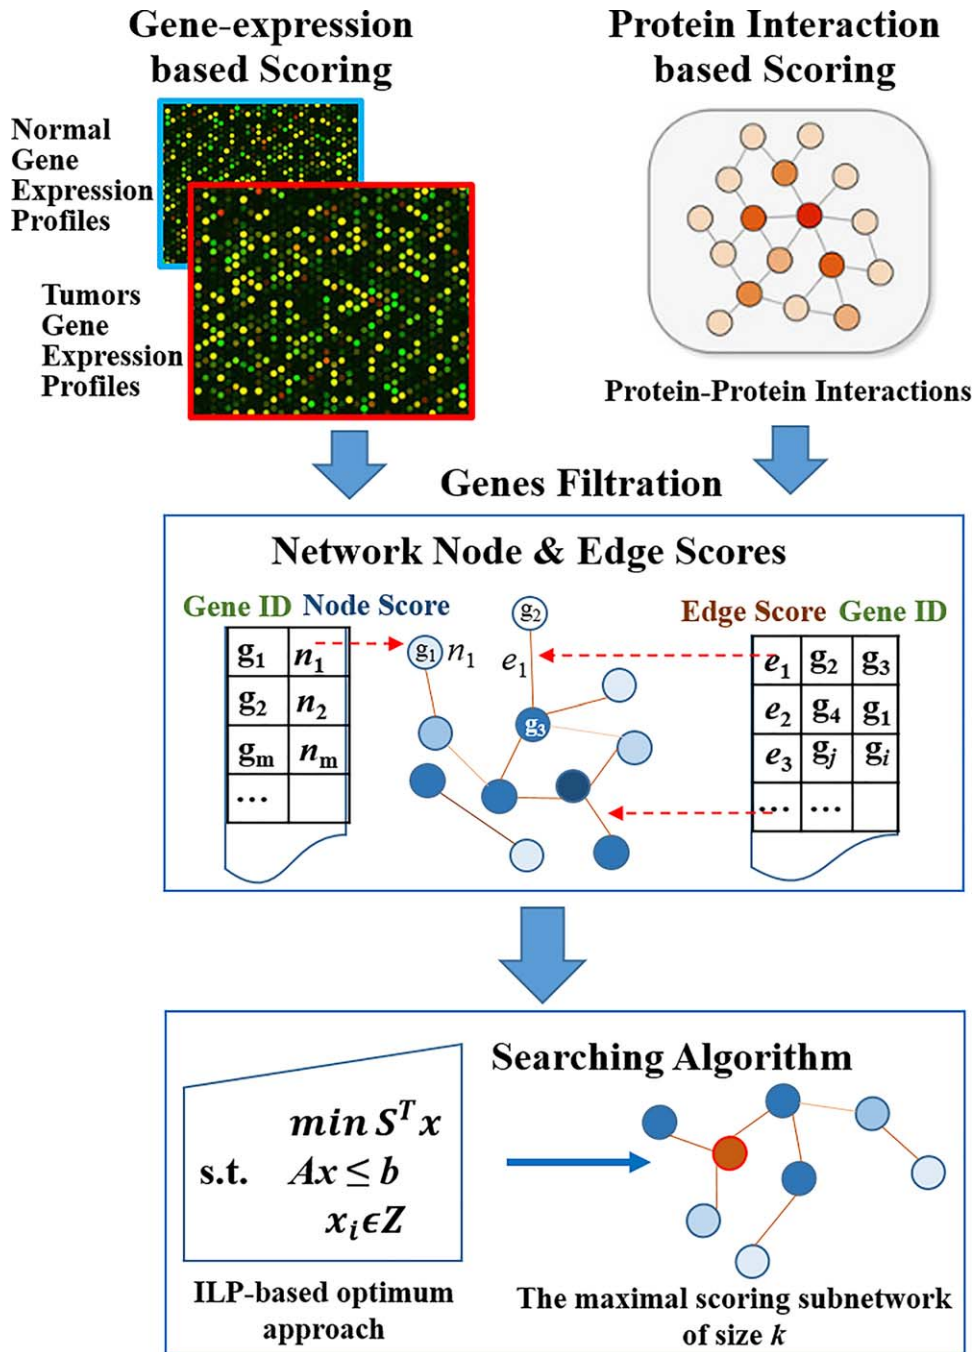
Gene-expression based Scoring

Protein Interaction based Scoring

Normal Gene Expression Profiles

Tumors Gene Expression Profiles

Protein-Protein Interactions

Genes Filtration

Network Node & Edge Scores

Gene ID Node Score

| $g_1$ | $n_1$ |
|---|---|
| $g_2$ | $n_2$ |
| $g_m$ | $n_m$ |
| ... | |

$g_2$

$g_1$ $n_1$

$e_1$

$g_3$

Edge Score Gene ID

| $e_1$ | $g_2$ | $g_3$ |
|---|---|---|
| $e_2$ | $g_4$ | $g_1$ |
| $e_3$ | $g_j$ | $g_i$ |
| ... | ... | |

Searching Algorithm

$min\ S^T x$

s.t. $Ax \leq b$

$x_i \epsilon Z$

ILP-based optimum approach

The maximal scoring subnetwork of size $k$